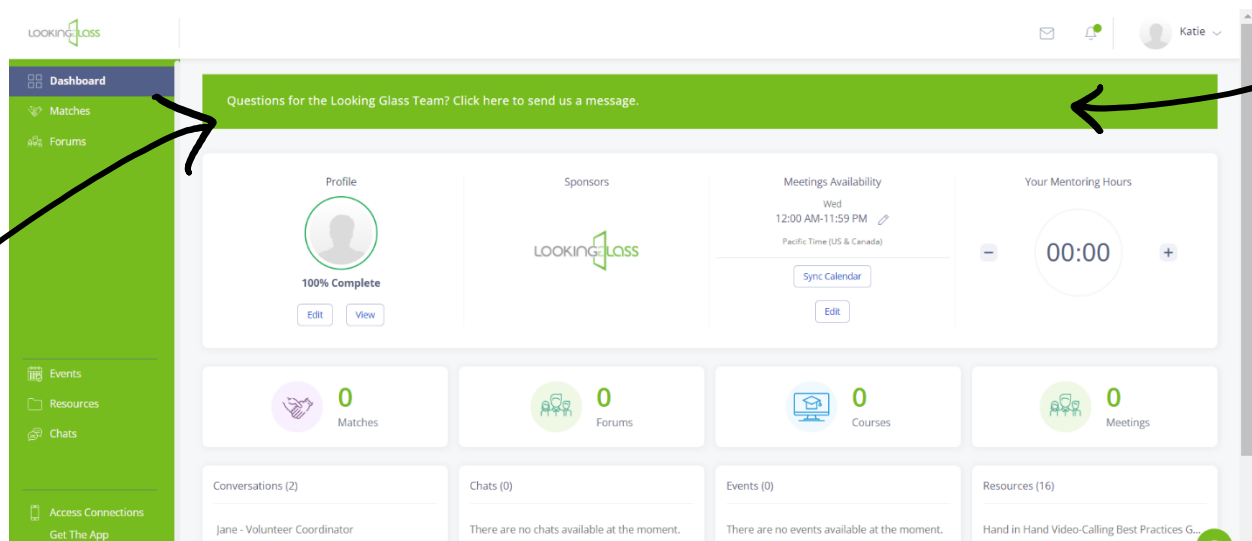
LOOKINGGLASS

Katie

Dashboard
Matches
Forums

Questions for the Looking Glass Team? Click here to send us a message.

Profile
100% Complete
Edit View

Sponsors
LOOKINGGLASS

Meetings Availability
Wed
12:00 AM-11:59 PM
Pacific Time (US & Canada)
Sync Calendar
Edit

Your Mentoring Hours
−
00:00
+

Events
Resources
Chats

0
Matches

0
Forums

0
Courses

0
Meetings

Access Connections
Get The App

Conversations (2)
Jane - Volunteer Coordinator

Chats (0)
There are no chats available at the moment.

Events (0)
There are no events available at the moment.

Resources (16)
Hand in Hand Video-Calling Best Practices G...